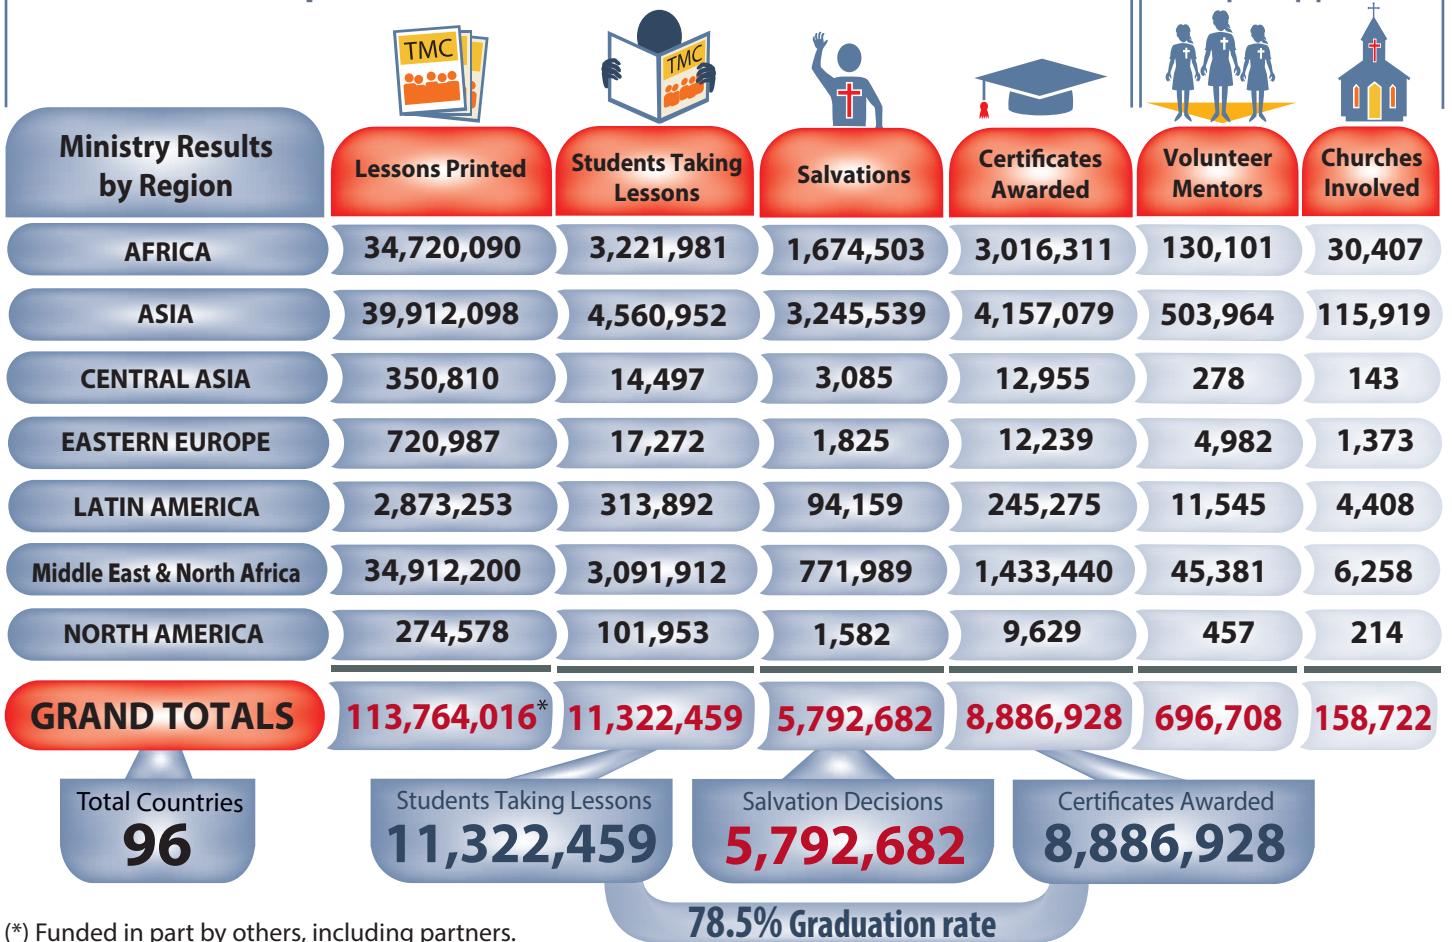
TMC

TMC

| Ministry Results by Region | Lessons Printed | Students Taking Lessons | Salvations | Certificates Awarded | Volunteer Mentors | Churches Involved |
|---|---|---|---|---|---|---|
| AFRICA | 34,720,090 | 3,221,981 | 1,674,503 | 3,016,311 | 130,101 | 30,407 |
| ASIA | 39,912,098 | 4,560,952 | 3,245,539 | 4,157,079 | 503,964 | 115,919 |
| CENTRAL ASIA | 350,810 | 14,497 | 3,085 | 12,955 | 278 | 143 |
| EASTERN EUROPE | 720,987 | 17,272 | 1,825 | 12,239 | 4,982 | 1,373 |
| LATIN AMERICA | 2,873,253 | 313,892 | 94,159 | 245,275 | 11,545 | 4,408 |
| Middle East & North Africa | 34,912,200 | 3,091,912 | 771,989 | 1,433,440 | 45,381 | 6,258 |
| NORTH AMERICA | 274,578 | 101,953 | 1,582 | 9,629 | 457 | 214 |
| GRAND TOTALS | 113,764,016* | 11,322,459 | 5,792,682 | 8,886,928 | 696,708 | 158,722 |

Total Countries
96

Students Taking Lessons
11,322,459

Salvation Decisions
5,792,682

Certificates Awarded
8,886,928

(*) Funded in part by others, including partners.

78.5% Graduation rate